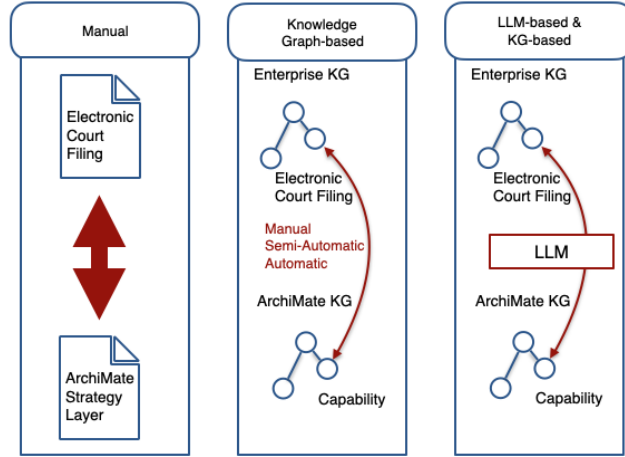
Manual

Electronic Court Filing

ArchiMate Strategy Layer

Knowledge Graph-based

Enterprise KG

Electronic Court Filing

Manual
Semi-Automatic
Automatic

ArchiMate KG

Capability

LLM-based & KG-based

Enterprise KG

Electronic Court Filing

LLM

ArchiMate KG

Capability